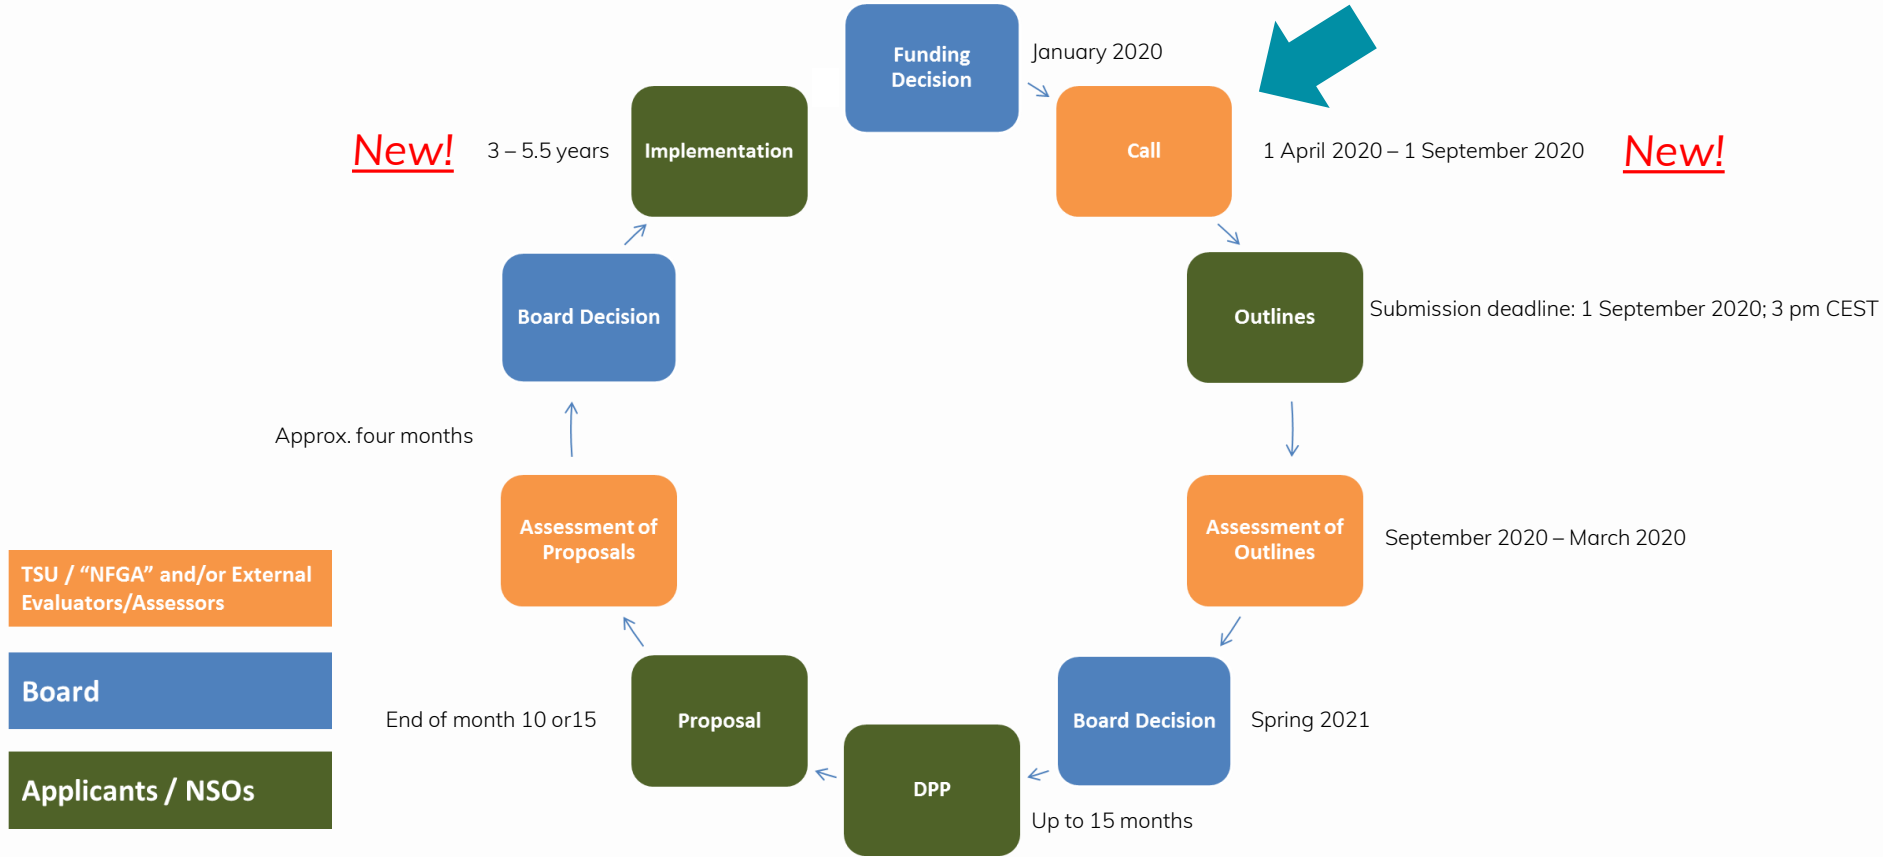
Funding Decision

January 2020

Call

1 April 2020 – 1 September 2020

New!

Outlines

Submission deadline: 1 September 2020; 3 pm CEST

Assessment of Outlines

September 2020 – March 2020

Board Decision

Spring 2021

DPP

Up to 15 months

Proposal

End of month 10 or15

Assessment of Proposals

Approx. four months

Board Decision

Implementation

3 – 5.5 years

New!

TSU / "NFGA" and/or External Evaluators/Assessors

Board

Applicants / NSOs